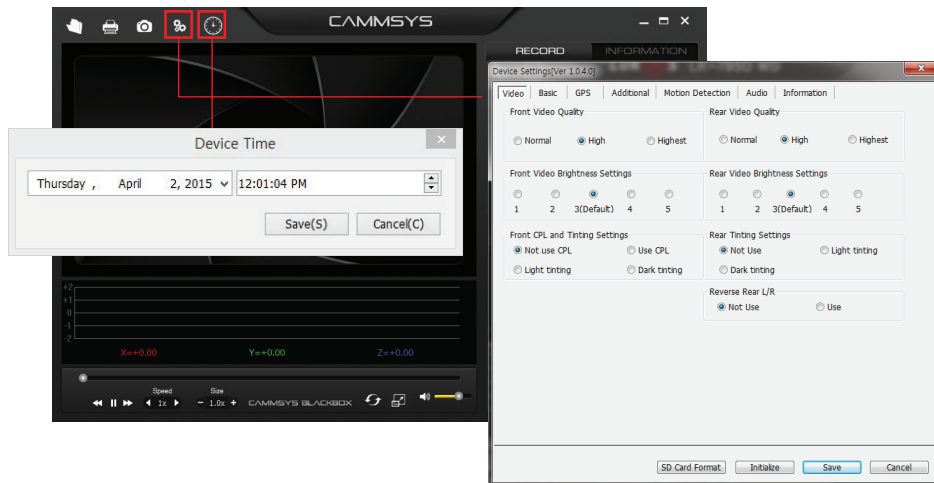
CAMMSYS

RECORD INFORMATION

Device Time

Thursday , April 2, 2015 12:01:04 PM

Save(S) Cancel(C)

+2
+1
0
-1
-2

X=+0.00 Y=+0.00 Z=+0.00

Speed 1x Size - 1.0x + CAMMSYS BLACKBOX

Device Settings[Ver 1.0.4.0]

Video Basic GPS Additional Motion Detection Audio Information

Front Video Quality
Normal High Highest

Rear Video Quality
Normal High Highest

Front Video Brightness Settings
1 2 3(Default) 4 5

Rear Video Brightness Settings
1 2 3(Default) 4 5

Front CPL and Tinting Settings
Not use CPL Use CPL
Light tinting Dark tinting

Rear Tinting Settings
Not Use Light tinting
Dark tinting

Reverse Rear L/R
Not Use Use

SD Card Format Initialize Save Cancel